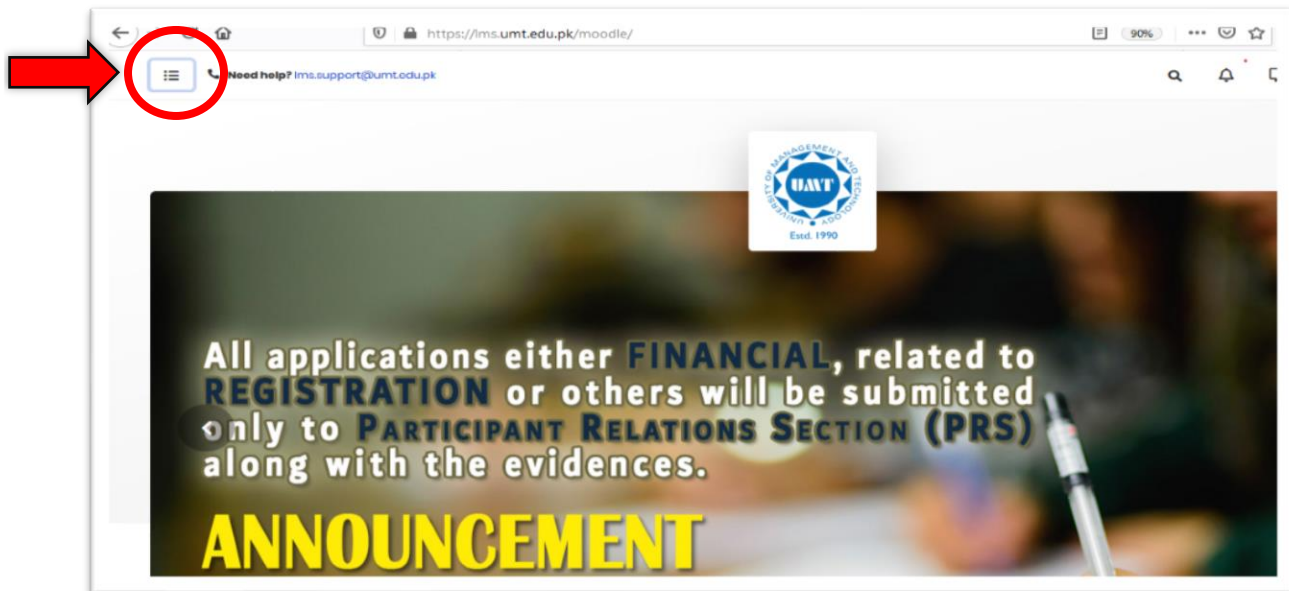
https://lms.umt.edu.pk/moodle/

90%

Need help? lms.support@umt.edu.pk

UNIVERSITY OF MANAGEMENT AND TECHNOLOGY
UMT
Estd. 1990

All applications either FINANCIAL, related to REGISTRATION or others will be submitted only to PARTICIPANT RELATIONS SECTION (PRS) along with the evidences.

ANNOUNCEMENT